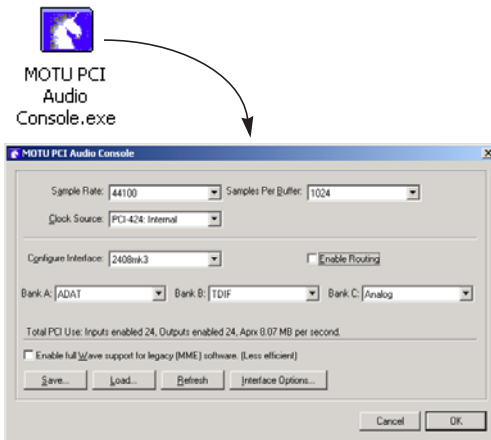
MOTU PCI Audio Console.exe

MOTU PCI Audio Console

Sample Rate: 44100

Samples Per Buffer: 1024

Clock Source: PCI-424: Internal

Configure Interface: 2408mk3

Enable Routing

Bank A: ADAT

Bank B: TDIF

Bank C: Analog

Total PCI Use: Inputs enabled 24, Outputs enabled 24, Aprx 8.07 MB per second.

Enable full Wave support for legacy (MME) software. (Less efficient)

Save...

Load...

Refresh

Interface Options...

Cancel

OK